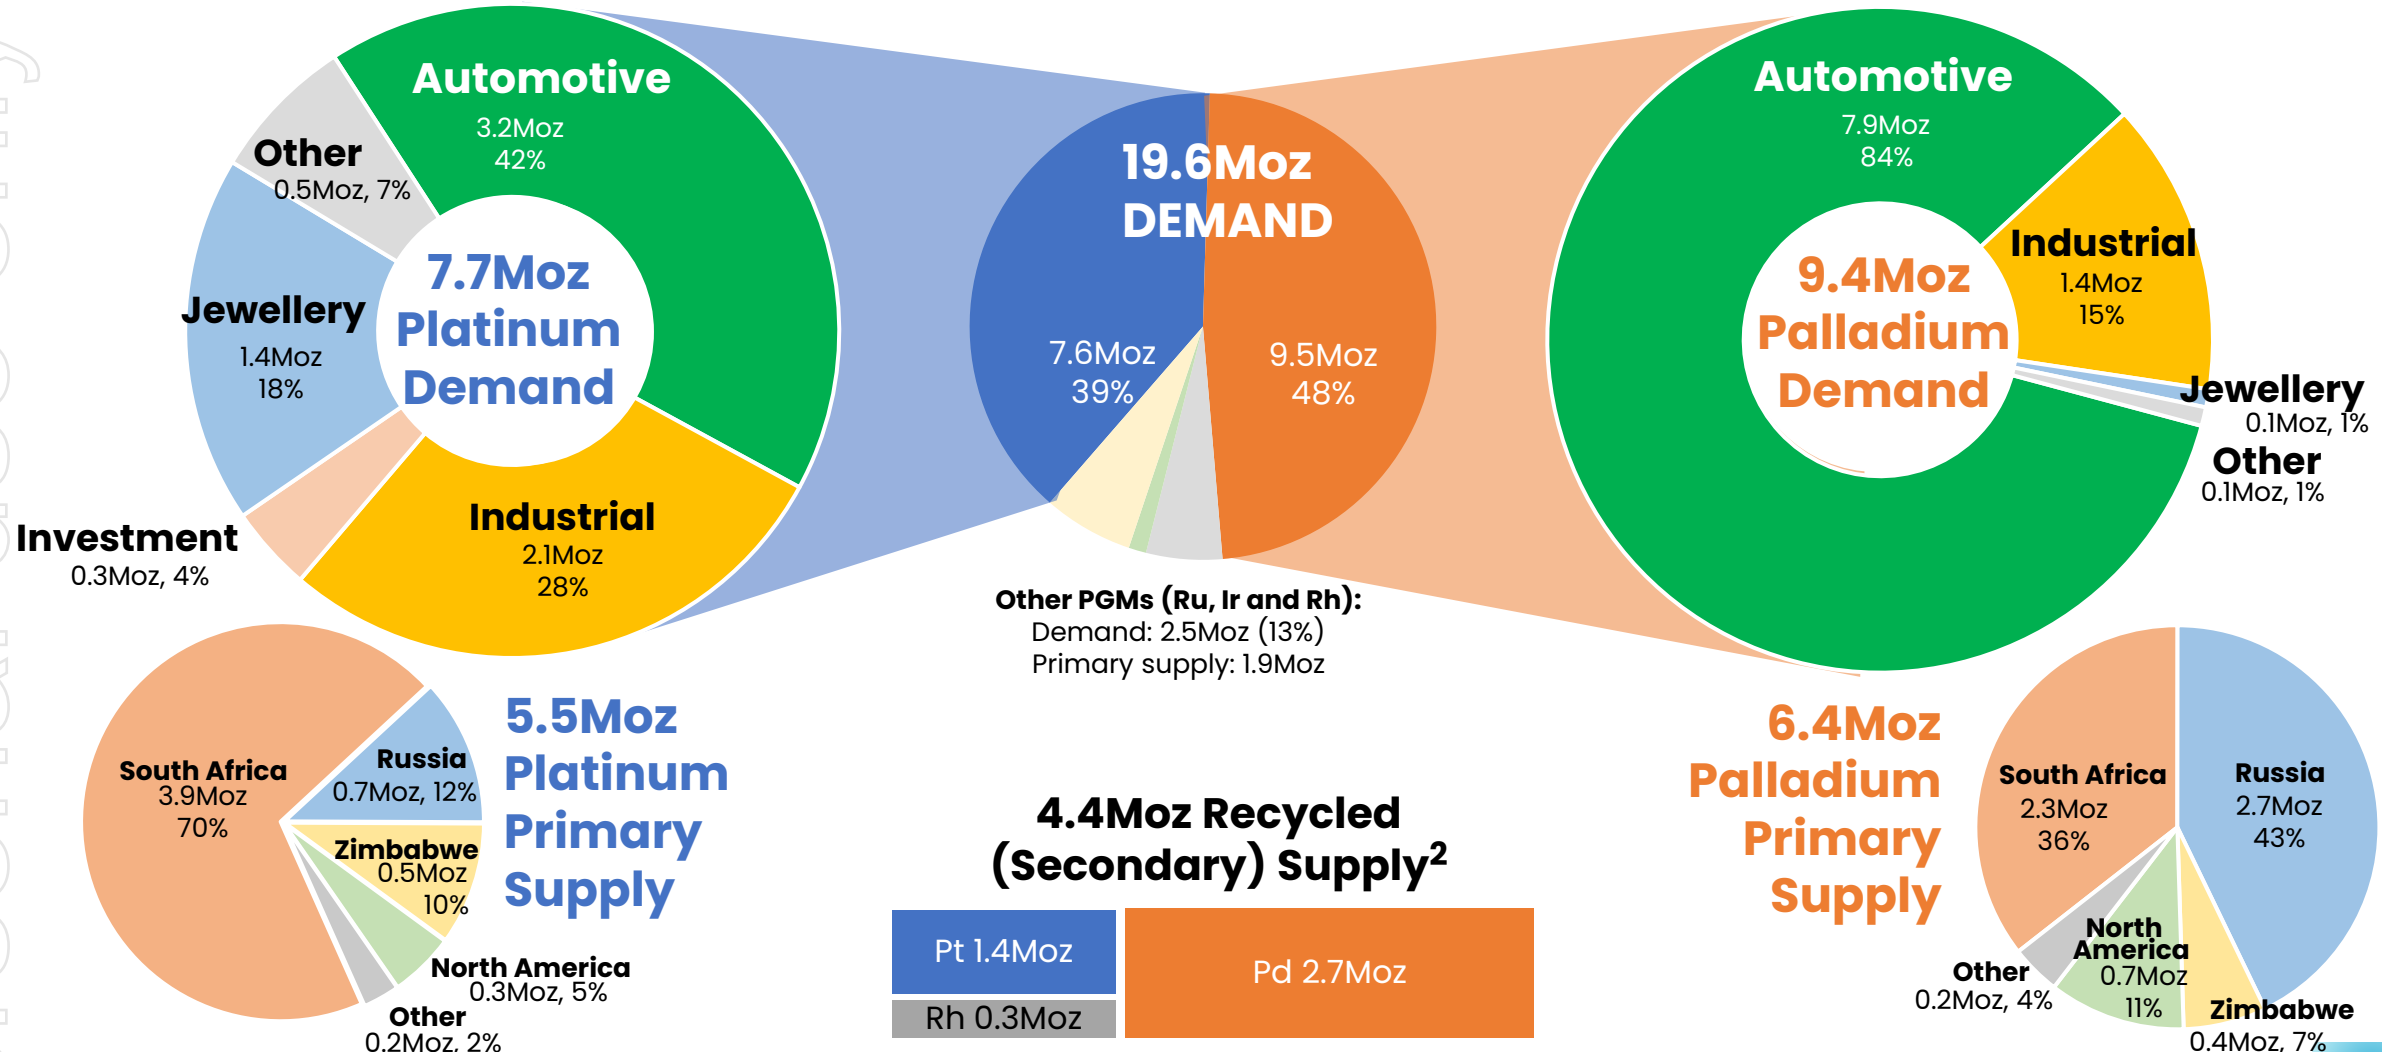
Automotive
3.2Moz
42%

Other
0.5Moz, 7%

Jewellery
1.4Moz
18%

7.7Moz
Platinum
Demand

Investment
0.3Moz, 4%

Industrial
2.1Moz
28%

19.6Moz
DEMAND

7.6Moz
39%

9.5Moz
48%

Other PGMs (Ru, Ir and Rh):
Demand: 2.5Moz (13%)
Primary supply: 1.9Moz

Automotive
7.9Moz
84%

9.4Moz
Palladium
Demand

Industrial
1.4Moz
15%

Jewellery
0.1Moz, 1%

Other
0.1Moz, 1%

South Africa
3.9Moz
70%

Russia
0.7Moz, 12%

Zimbabwe
0.5Moz
10%

North America
0.3Moz, 5%

Other
0.2Moz, 2%

5.5Moz
Platinum
Primary
Supply

4.4Moz Recycled
(Secondary) Supply$^2$

| Pt 1.4Moz | Pd 2.7Moz |
|---|---|
| Rh 0.3Moz | |

6.4Moz
Palladium
Primary
Supply

South Africa
2.3Moz
36%

Russia
2.7Moz
43%

Other
0.2Moz, 4%

North
America
0.7Moz
11%

Zimbabwe
0.4Moz, 7%